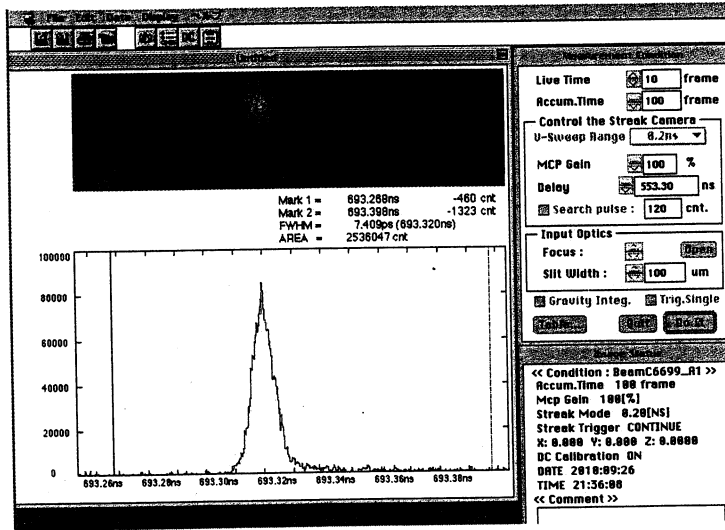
Mark 1 = 693.268ns -460 cnt
Mark 2 = 693.398ns -1323 cnt
FWHM = 7.409ps (693.320ns)
AREA = 2536047 cnt

100000
80000
60000
40000
20000
0
693.26ns 693.28ns 693.30ns 693.32ns 693.34ns 693.36ns 693.38ns

Live Time 10 frame
Accum.Time 100 frame
Control the Streak Camera
V-Sweep Range 0.2ns
MCP Gain 100 %
Delay 553.30 ns
Search pulse : 120 cnt.
Input Optics
Focus : Open
Slit Width : 100 um
Gravity Integ. Trig.Single

<< Condition : BeamC6699_A1 >>
Accum.Time 100 frame
Mcp Gain 100[%]
Streak Mode 0.20[NS]
Streak Trigger CONTINUE
X: 0.000 Y: 0.000 Z: 0.0000
DC Calibration ON
DATE 2010:09:26
TIME 21:36:08
<< Comment >>